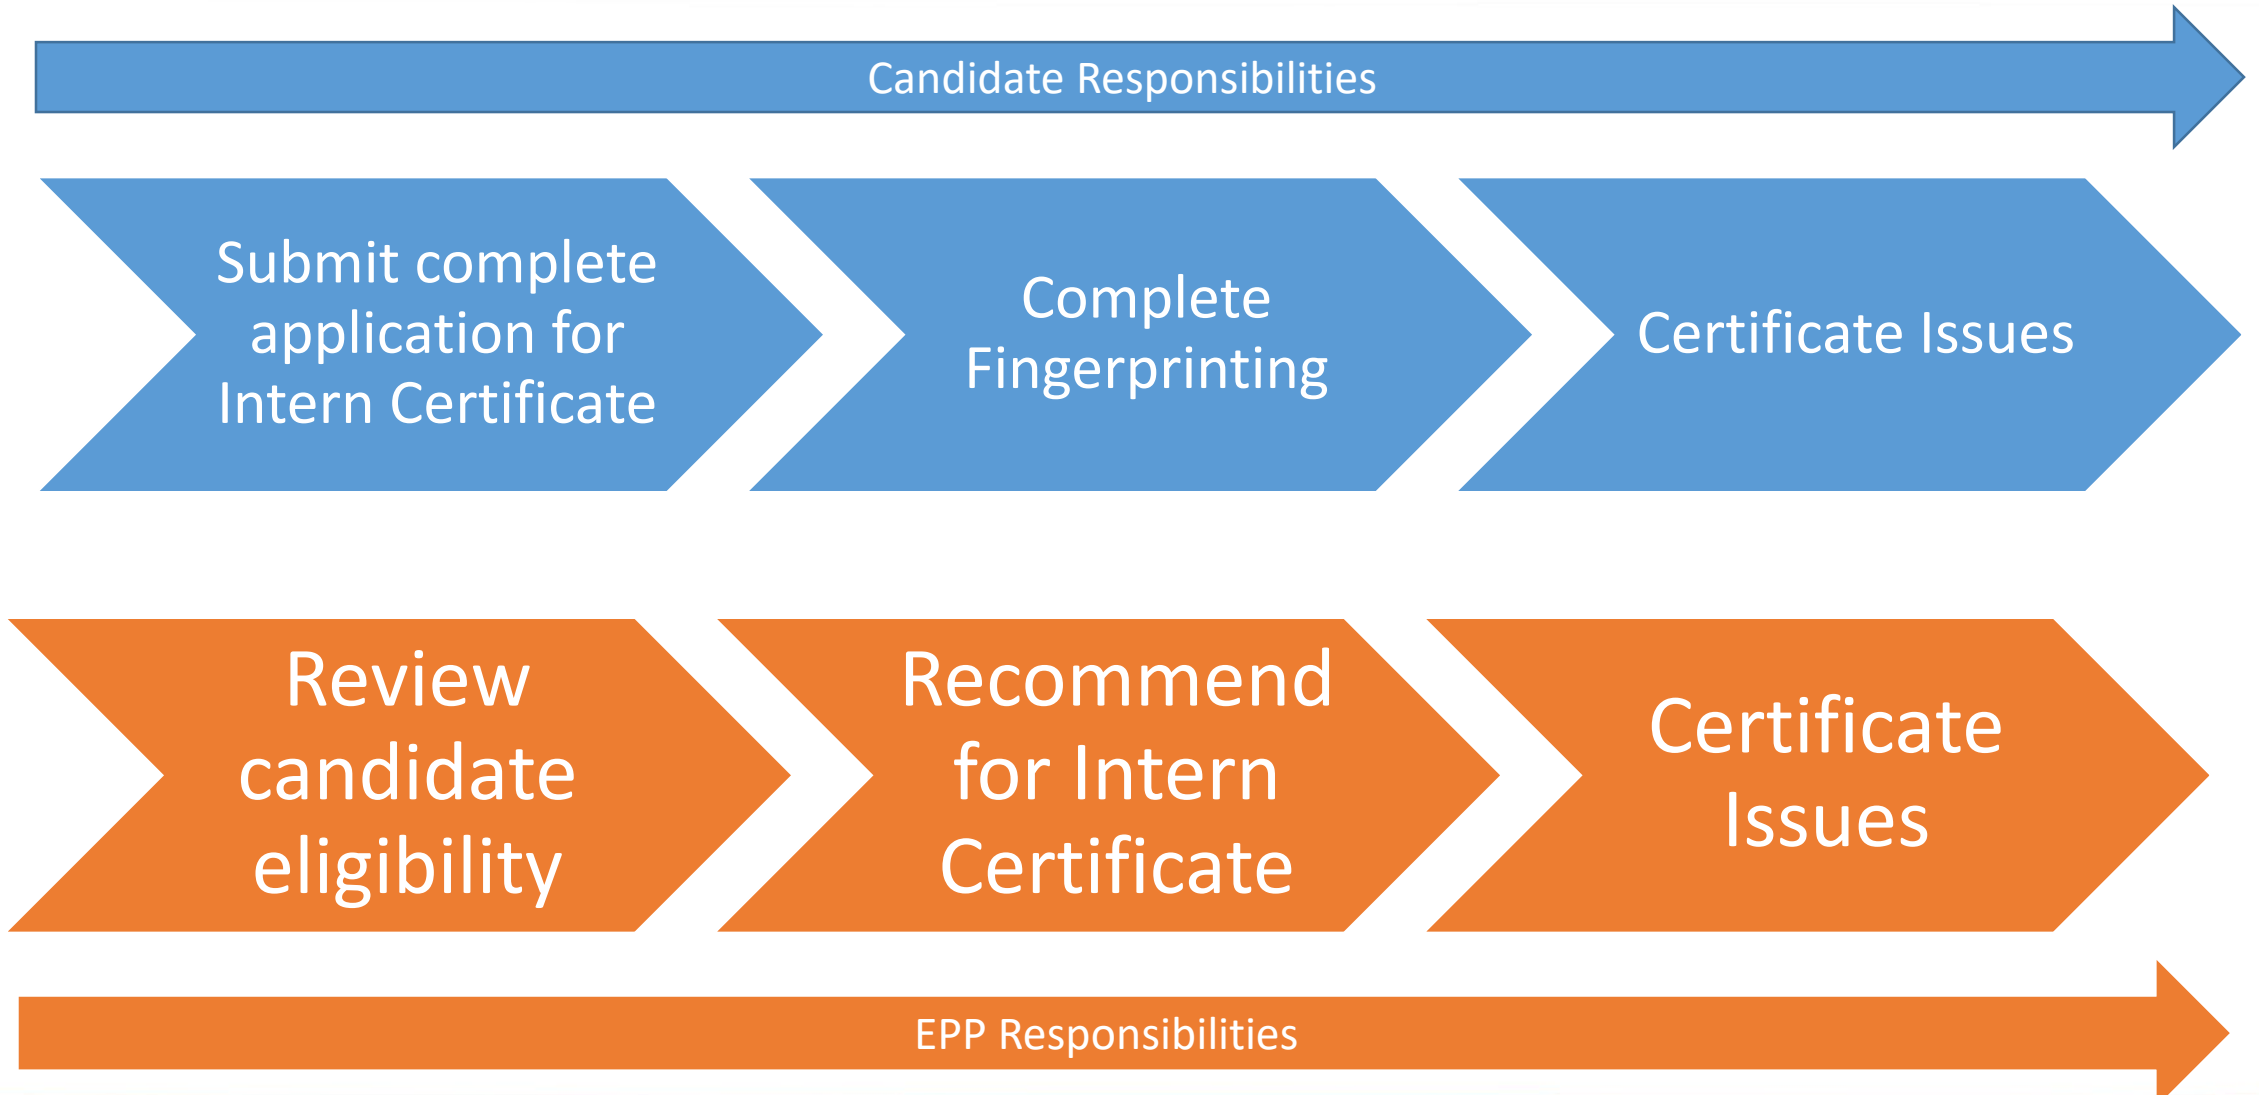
Candidate Responsibilities

Submit complete application for Intern Certificate

Complete Fingerprinting

Certificate Issues

Review candidate eligibility

Recommend for Intern Certificate

Certificate Issues

EPP Responsibilities